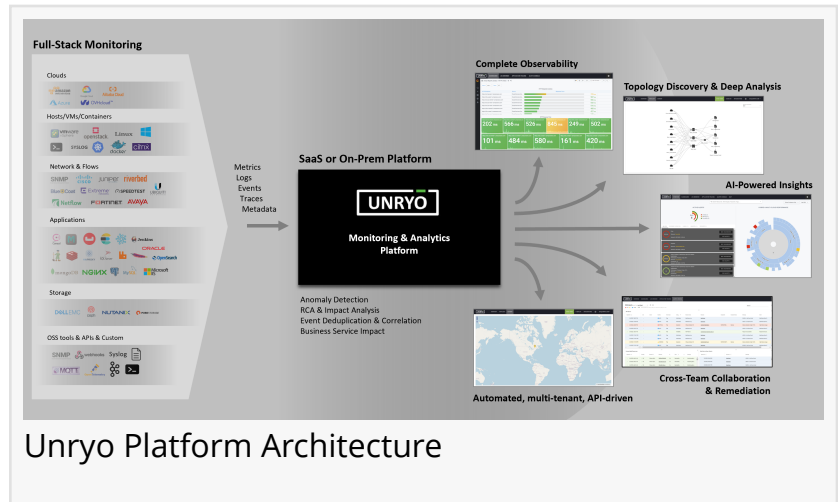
Full-Stack Monitoring

Clouds

Hosts/VMs/Containers

vmware openstack Linux SYSLOG docker citrix

Network & Flows

SNMP cisco juniper riverbed Extreme SPEEDTEST Netflow FORTINET AVAYA

Applications

ORACLE Jenkins NGINX OpenSearch Microsoft

Storage

DELL EMC PURE STORAGE

OSS tools & APIs & Custom

SNMP Syslog

Metrics
Logs
Events
Traces
Metadata

SaaS or On-Prem Platform

UNRYO

Monitoring & Analytics Platform

Anomaly Detection
RCA & Impact Analysis
Event Deduplication & Correlation
Business Service Impact

Complete Observability

Topology Discovery & Deep Analysis

AI-Powered Insights

Automated, multi-tenant, API-driven

Cross-Team Collaboration & Remediation

Unryo Platform Architecture